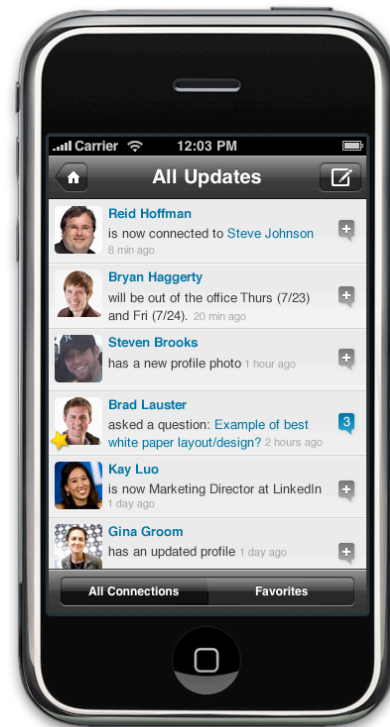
Carrier 12:03 PM

All Updates

Reid Hoffman
is now connected to Steve Johnson
8 min ago

Bryan Haggerty
will be out of the office Thurs (7/23) and Fri (7/24). 20 min ago

Steven Brooks
has a new profile photo 1 hour ago

Brad Lauster
asked a question: Example of best white paper layout/design? 2 hours ago
3

Kay Luo
is now Marketing Director at LinkedIn
1 day ago

Gina Groom
has an updated profile 1 day ago

All Connections
Favorites